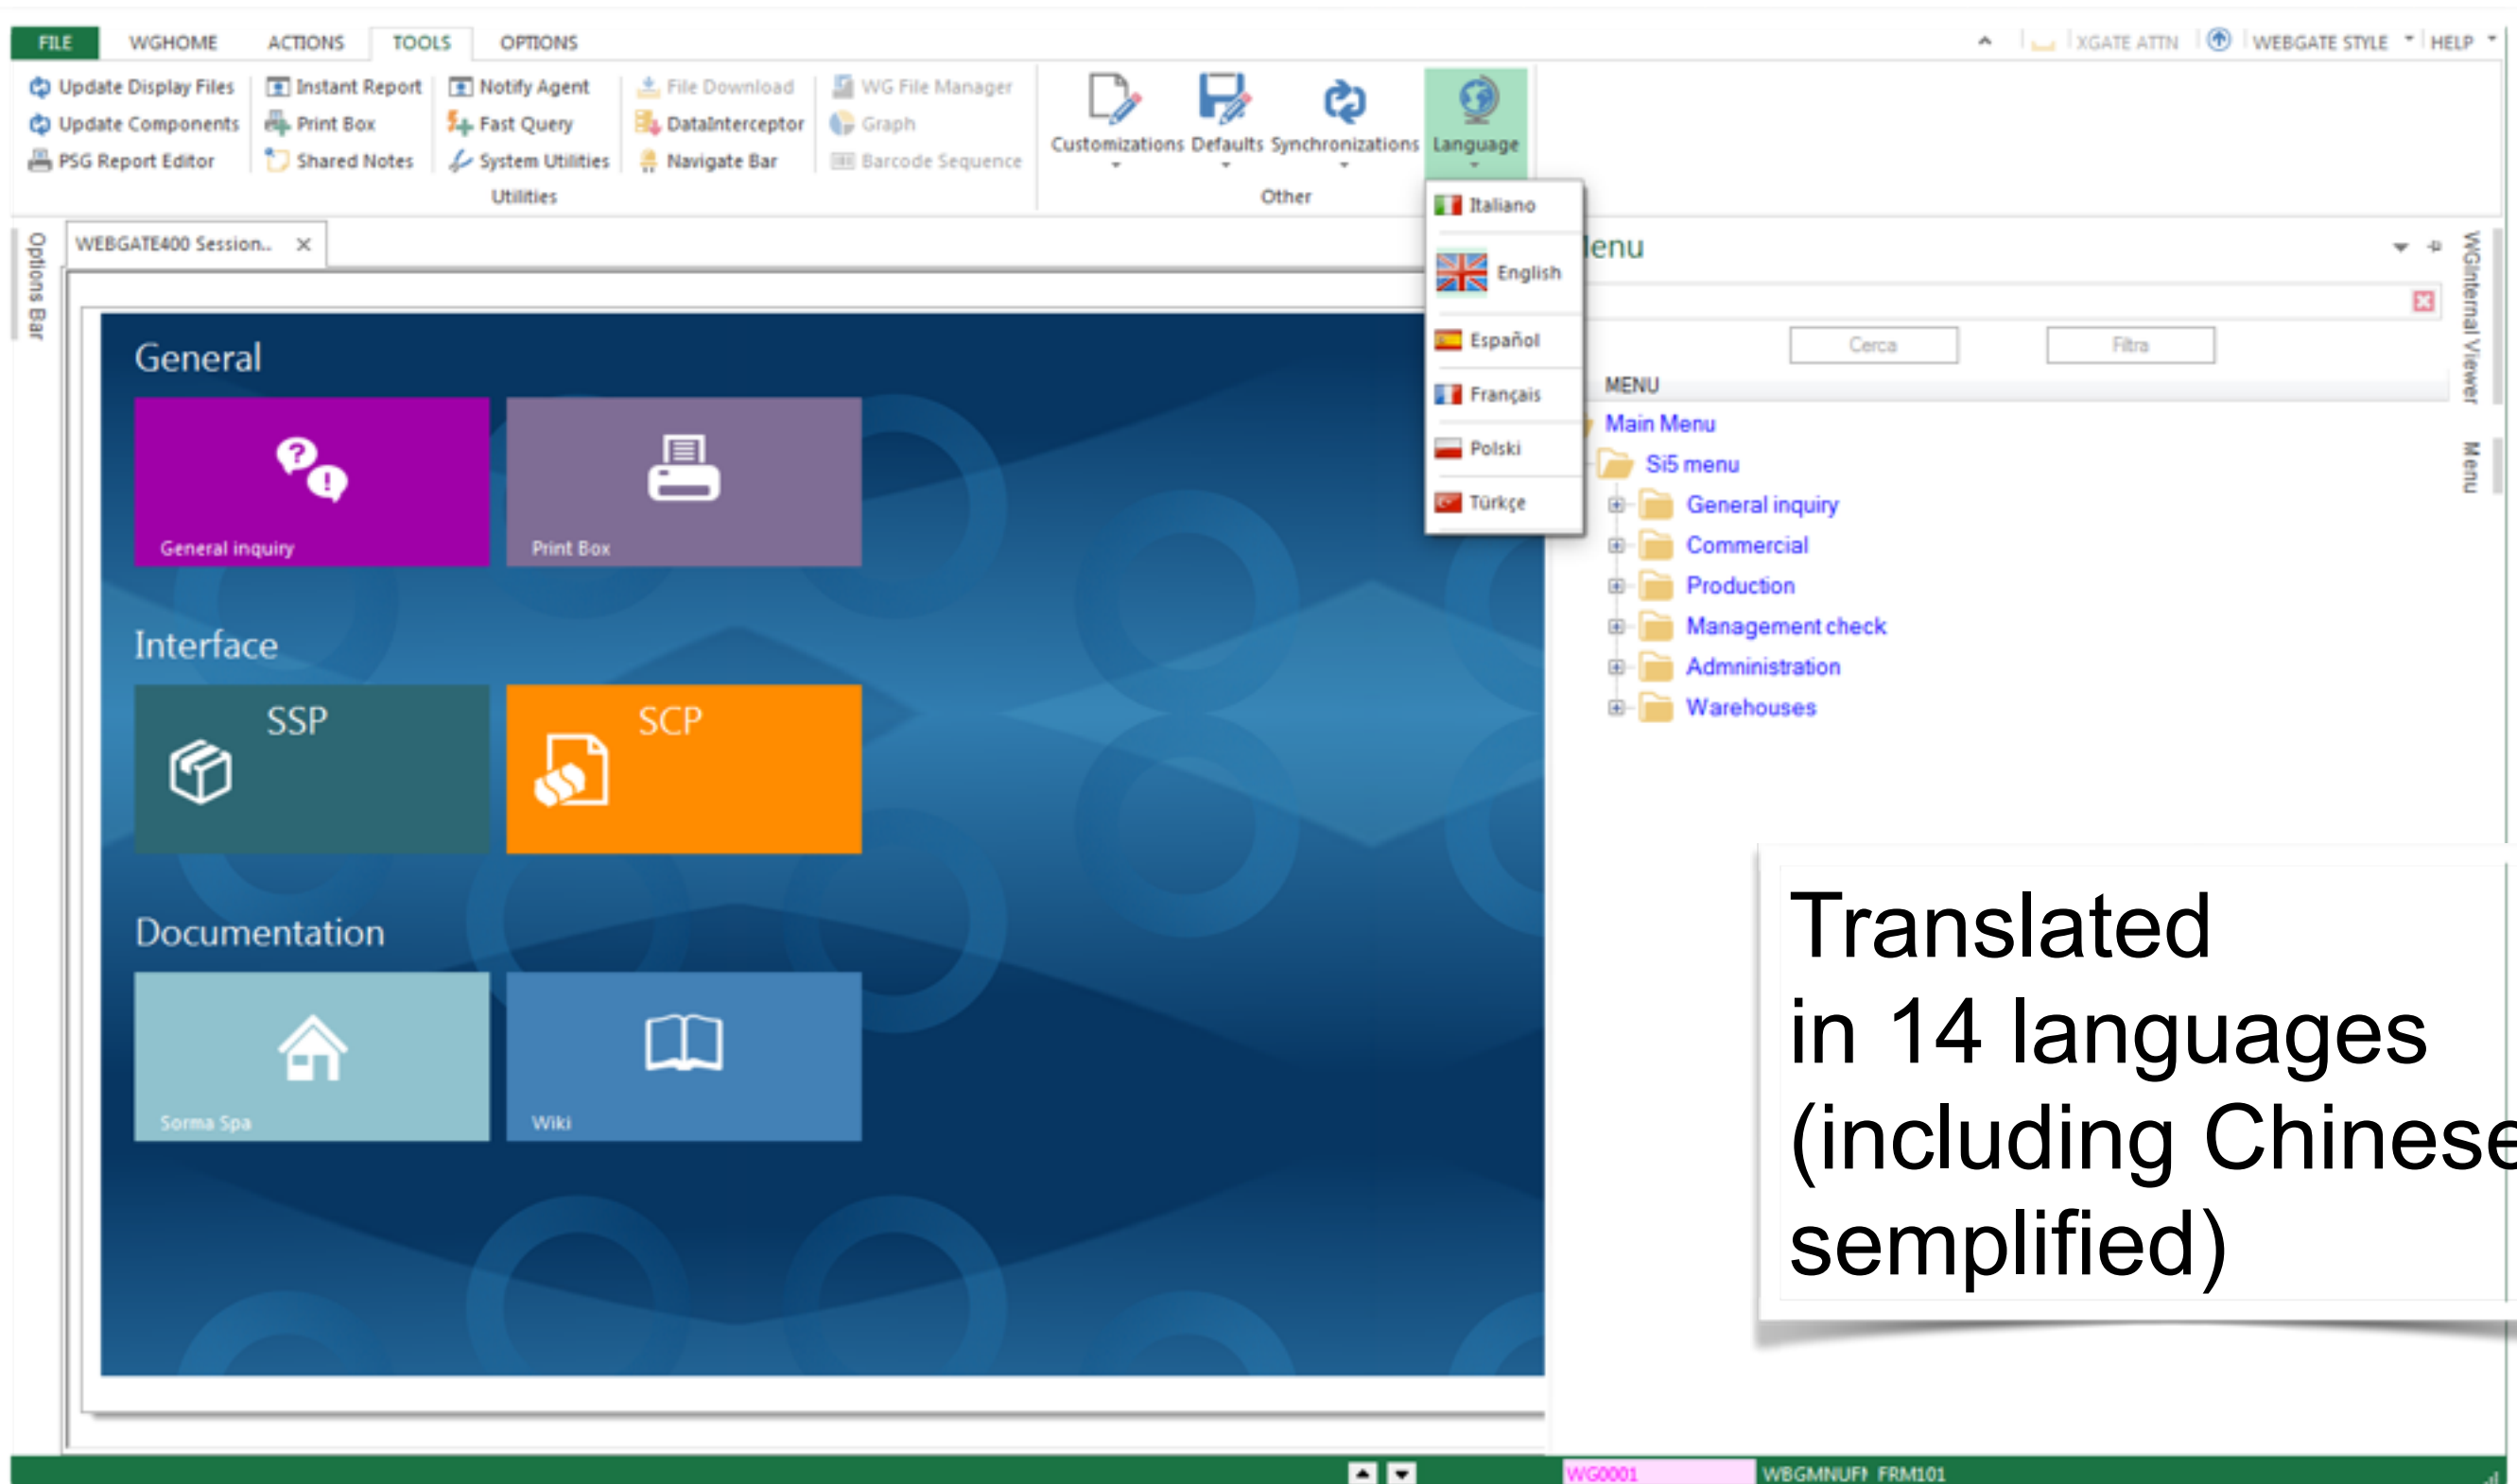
FILE WGHOME ACTIONS TOOLS OPTIONS

XGATE ATTN WEBGATE STYLE HELP

Update Display Files
Update Components
PSG Report Editor
Instant Report
Print Box
Shared Notes
Notify Agent
Fast Query
System Utilities
File Download
DataInterceptor
Navigate Bar
WG File Manager
Graph
Barcode Sequence
Utilities

Customizations Defaults Synchronizations Language
Other

Italiano
English
Español
Français
Polski
Türkçe

Options Bar

WEBGATE400 Session.. ×

General
General inquiry
Print Box

Interface
SSP
SCP

Documentation
Sorma Spa
Wiki

lenu

Cerca Filtra

MENU
Main Menu
Si5 menu
General inquiry
Commercial
Production
Management check
Administration
Warehouses

WGInternal Viewer
Menu

Translated in 14 languages (including Chinese semplified)

WG0001 WBGMNUFI FRM101